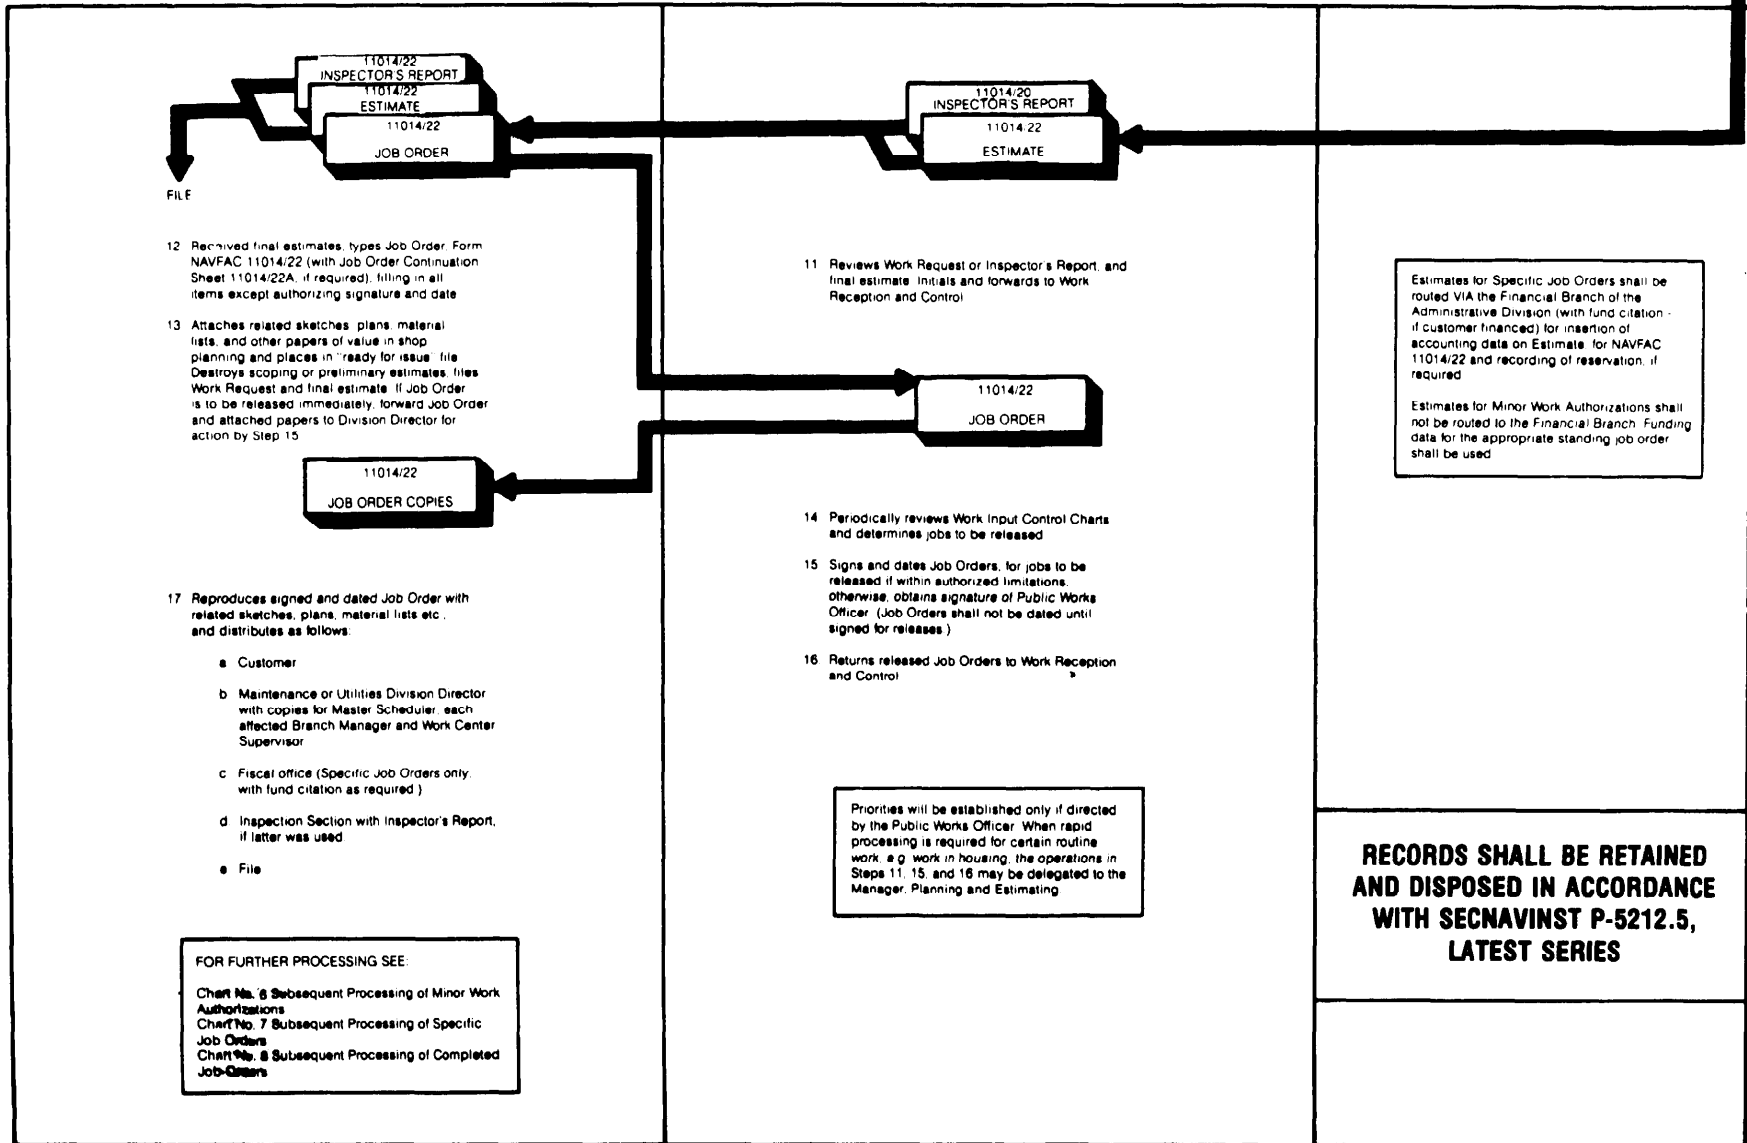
11014/22
INSPECTOR'S REPORT
11014/22
ESTIMATE
11014/22
JOB ORDER

FILE

12 Received final estimates, types Job Order. Form NAVFAC 11014/22 (with Job Order Continuation Sheet 11014/22A, if required), filling in all items except authorizing signature and date

13 Attaches related sketches, plans, material lists, and other papers of value in shop planning and places in "ready for issue" file. Destroys scoping or preliminary estimates, files Work Request and final estimate. If Job Order is to be released immediately, forward Job Order and attached papers to Division Director for action by Step 15

11014/22
JOB ORDER COPIES

17 Reproduces signed and dated Job Order with related sketches, plans, material lists etc., and distributes as follows:

a Customer

b Maintenance or Utilities Division Director with copies for Master Scheduler, each affected Branch Manager and Work Center Supervisor

c Fiscal office (Specific Job Orders only, with fund citation as required.)

d Inspection Section with Inspector's Report, if latter was used.

e File

FOR FURTHER PROCESSING SEE:

Chart No. 6 Subsequent Processing of Minor Work Authorizations
Chart No. 7 Subsequent Processing of Specific Job Orders
Chart No. 8 Subsequent Processing of Completed Job Orders

11014/20
INSPECTOR'S REPORT
11014/22
ESTIMATE

11 Reviews Work Request or Inspector's Report, and final estimate. Initials and forwards to Work Reception and Control

11014/22
JOB ORDER

14 Periodically reviews Work Input Control Charts and determines jobs to be released

15 Signs and dates Job Orders, for jobs to be released if within authorized limitations, otherwise, obtains signature of Public Works Officer. (Job Orders shall not be dated until signed for releases.)

16 Returns released Job Orders to Work Reception and Control

Priorities will be established only if directed by the Public Works Officer. When rapid processing is required for certain routine work, e.g. work in housing, the operations in Steps 11, 15, and 16 may be delegated to the Manager, Planning and Estimating

Estimates for Specific Job Orders shall be routed VIA the Financial Branch of the Administrative Division (with fund citation - if customer financed) for insertion of accounting data on Estimate, for NAVFAC 11014/22 and recording of reservation, if required

Estimates for Minor Work Authorizations shall not be routed to the Financial Branch. Funding data for the appropriate standing job order shall be used

RECORDS SHALL BE RETAINED AND DISPOSED IN ACCORDANCE WITH SECNAVINST P-5212.5, LATEST SERIES